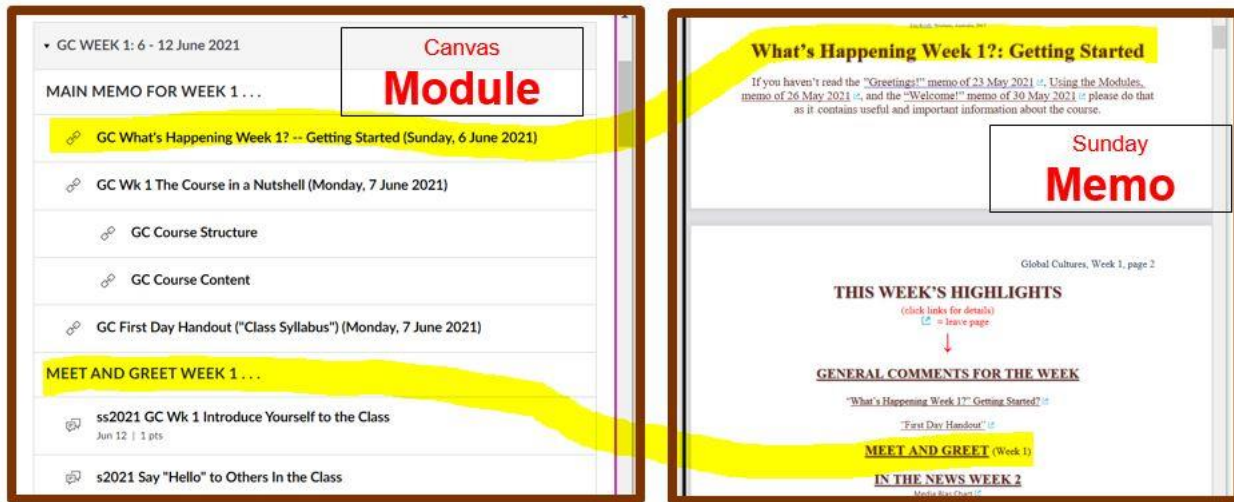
▾ GC WEEK 1: 6 - 12 June 2021

Canvas
Module

MAIN MEMO FOR WEEK 1 . . .

GC What's Happening Week 1? -- Getting Started (Sunday, 6 June 2021)

GC Wk 1 The Course in a Nutshell (Monday, 7 June 2021)

GC Course Structure

GC Course Content

GC First Day Handout ("Class Syllabus") (Monday, 7 June 2021)

MEET AND GREET WEEK 1 . . .

ss2021 GC Wk 1 Introduce Yourself to the Class
Jun 12 | 1 pts

s2021 Say "Hello" to Others In the Class

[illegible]

What's Happening Week 1?: Getting Started

If you haven't read the "Greetings!" memo of 23 May 2021, Using the Modules, memo of 26 May 2021, and the "Welcome!" memo of 30 May 2021 please do that as it contains useful and important information about the course.

Sunday
Memo

Global Cultures, Week 1, page 2

THIS WEEK'S HIGHLIGHTS
(click links for details)
= leave page

GENERAL COMMENTS FOR THE WEEK

"What's Happening Week 1?" Getting Started?

"First Day Handout"

MEET AND GREET (Week 1)

IN THE NEWS WEEK 2
Media Bias Chart